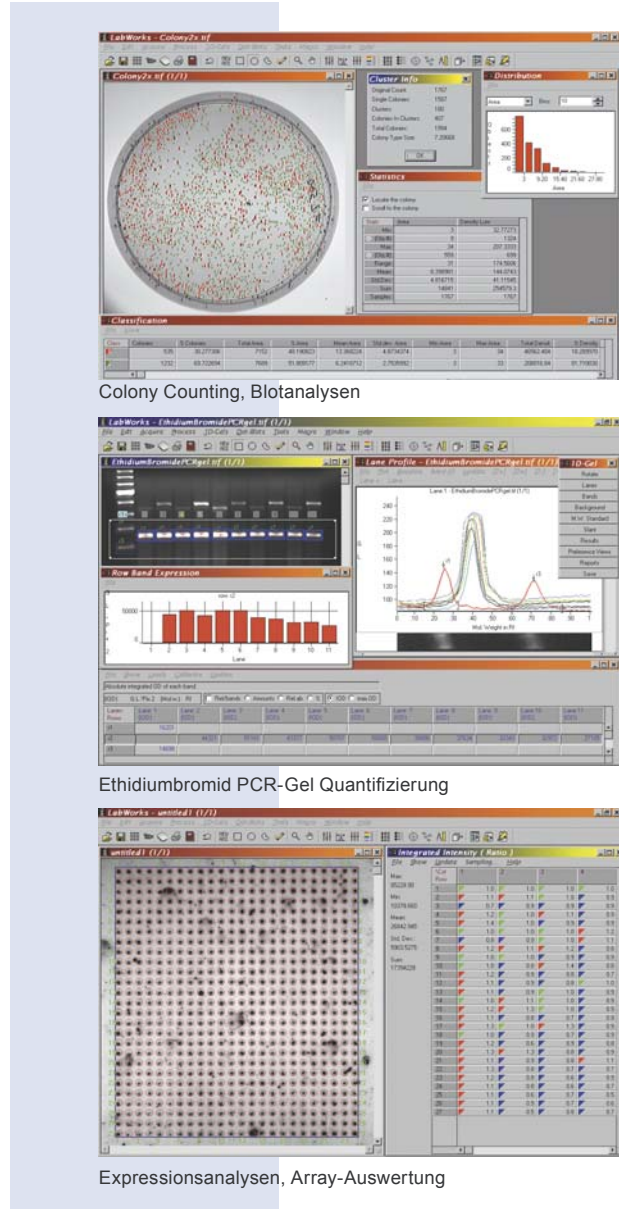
LabWorks - Colony2x.tif

Colony2x.tif (1/1)

Cluster Info

Original Count: 1767
Single Colonies: 1557
Clusters: 180
Colonies In Clusters: 407
Total Colonies: 1964
Colony Type Size: 7.20668

OK

Distribution

Area

Statistics

Locate the colony
Scroll to the colony

Classification

Colony Counting, Blotanalysen

LabWorks - EthidiumBromidePCRgel.tif (1/1)

File Edit Acquire Process 1D-Gels 2D-Blots Data Magro Window Help

EthidiumBromidePCRgel.tif (1/1)

Lane Profile - EthidiumBromidePCRgel.tif (1/1)

1D-Gel

Rotate
Lanes
Bands
Background
M.W. Standard
Start
Results
Reference Views
Reports
Save

Row Band Expression

Lane

Ethidiumbromid PCR-Gel Quantifizierung

LabWorks - untitled1 (1/1)

untitled1 (1/1)

Integrated Intensity ( Ratio )

File Show Update Sampling Help

Max: 85228.00
Min: 10276.663
Mean: 26842.365
Std. Dev.: 5963.5275
Sum: 17294228

Expressionsanalysen, Array-Auswertung